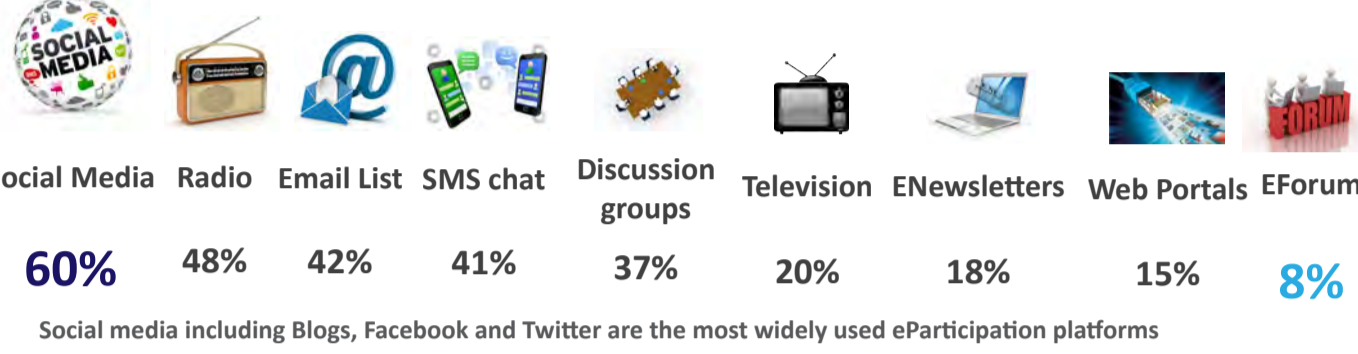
SOCIAL MEDIA

FORUM

| ocial Media | Radio | Email List | SMS chat | Discussion groups | Television | ENewsletters | Web Portals | EForum |
|---|---|---|---|---|---|---|---|---|
| 60% | 48% | 42% | 41% | 37% | 20% | 18% | 15% | 8% |

Social media including Blogs, Facebook and Twitter are the most widely used eParticipation platforms